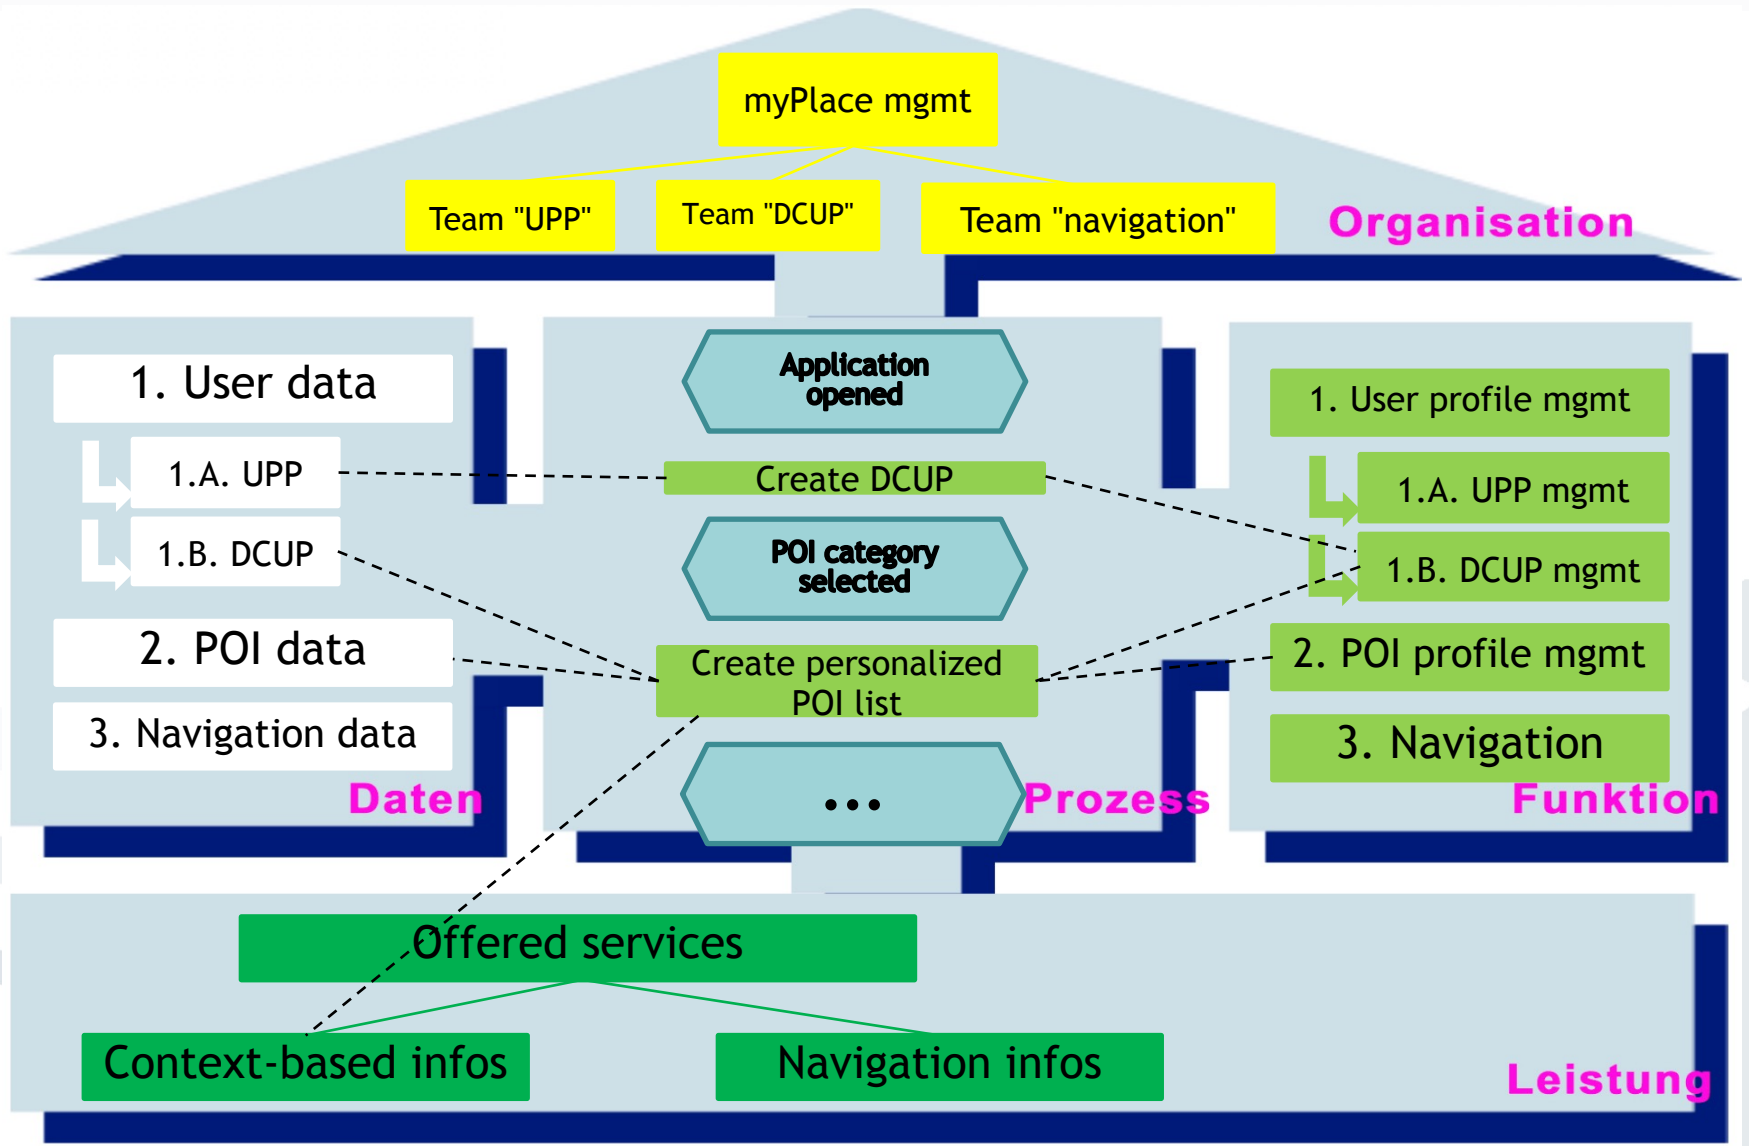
myPlace mgmt

Team "UPP"

Team "DCUP"

Team "navigation"

Organisation

1. User data

1.A. UPP

1.B. DCUP

2. POI data

3. Navigation data

Daten

Application opened

Create DCUP

POI category selected

Create personalized POI list

...

Prozess

1. User profile mgmt

1.A. UPP mgmt

1.B. DCUP mgmt

2. POI profile mgmt

3. Navigation

Funktion

Offered services

Context-based infos

Navigation infos

Leistung